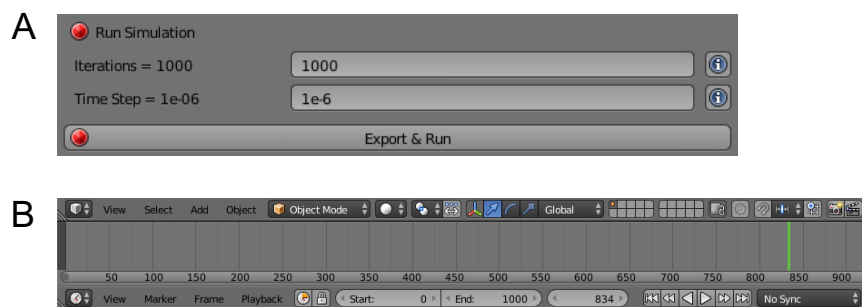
A

Run Simulation

Iterations = 1000 | 1000

Time Step = 1e-06 | 1e-6

Export & Run

B

View Select Add Object Object Mode Global

50 100 150 200 250 300 350 400 450 500 550 600 650 700 750 800 850 900

View Marker Frame Playback Start: 0 End: 1000 834 No Sync